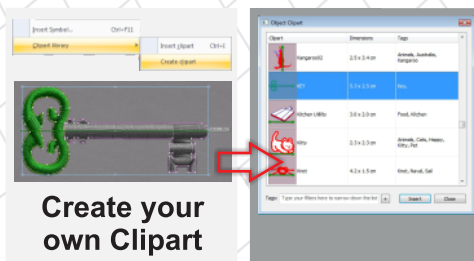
Insert Symbol... Ctrl+F11
Clipart library
Insert clipart Ctrl+I
Create clipart

Create your own Clipart

Object Clipart

| Clipart | Dimensions | Tags |
|---|---|---|
| Kangaroo02 | 2.5 x 2.4 cm | Animals, Australia, Kangaroo |
| Key | 5.1 x 1.5 cm | Key, |
| Kitchen Utility | 3.0 x 2.0 cm | Food, Kitchen |
| Kitty | 2.5 x 2.3 cm | Animals, Cats, Happy, Kitty, Pet |
| Knot | 4.2 x 1.5 cm | Knot, Naval, Sail |

Tags: Type your filters here to narrow down the list
Insert
Close